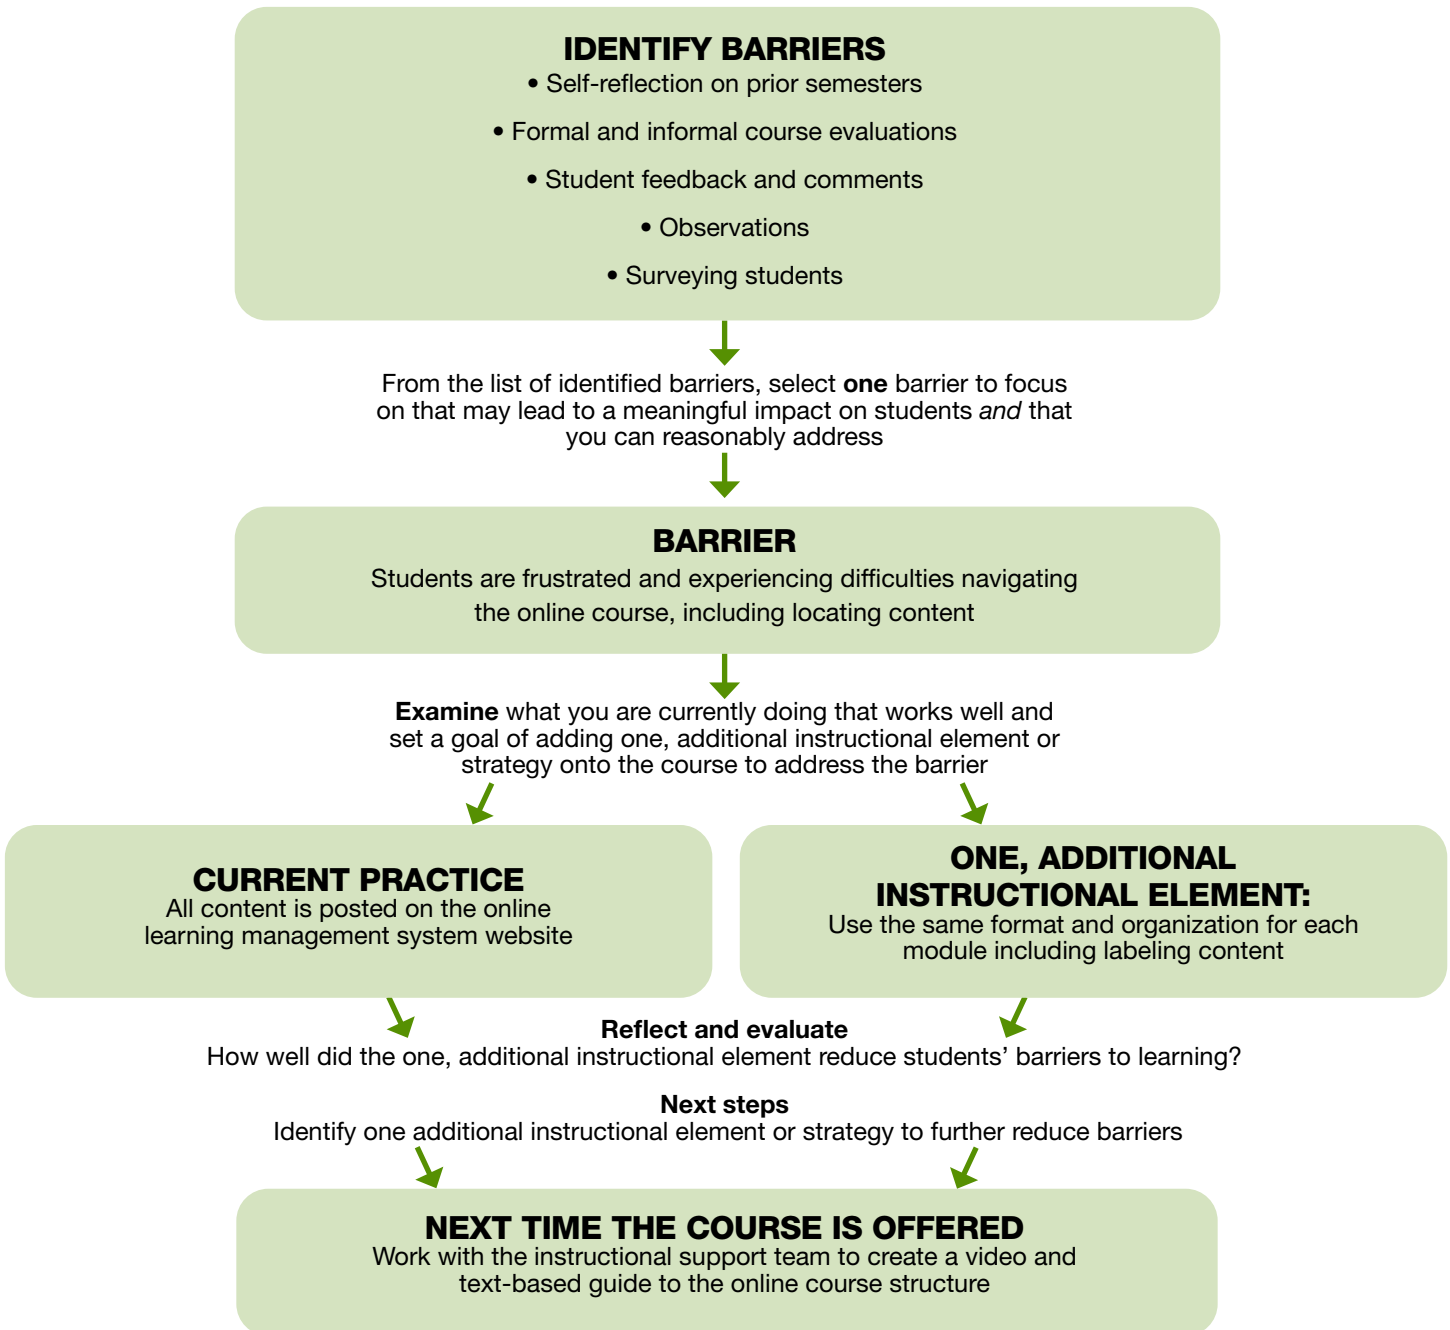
IDENTIFY BARRIERS
• Self-reflection on prior semesters
• Formal and informal course evaluations
• Student feedback and comments
• Observations
• Surveying students

From the list of identified barriers, select one barrier to focus on that may lead to a meaningful impact on students and that you can reasonably address

BARRIER
Students are frustrated and experiencing difficulties navigating the online course, including locating content

Examine what you are currently doing that works well and set a goal of adding one, additional instructional element or strategy onto the course to address the barrier

CURRENT PRACTICE
All content is posted on the online learning management system website

ONE, ADDITIONAL INSTRUCTIONAL ELEMENT:
Use the same format and organization for each module including labeling content

Reflect and evaluate
How well did the one, additional instructional element reduce students' barriers to learning?

Next steps
Identify one additional instructional element or strategy to further reduce barriers

NEXT TIME THE COURSE IS OFFERED
Work with the instructional support team to create a video and text-based guide to the online course structure